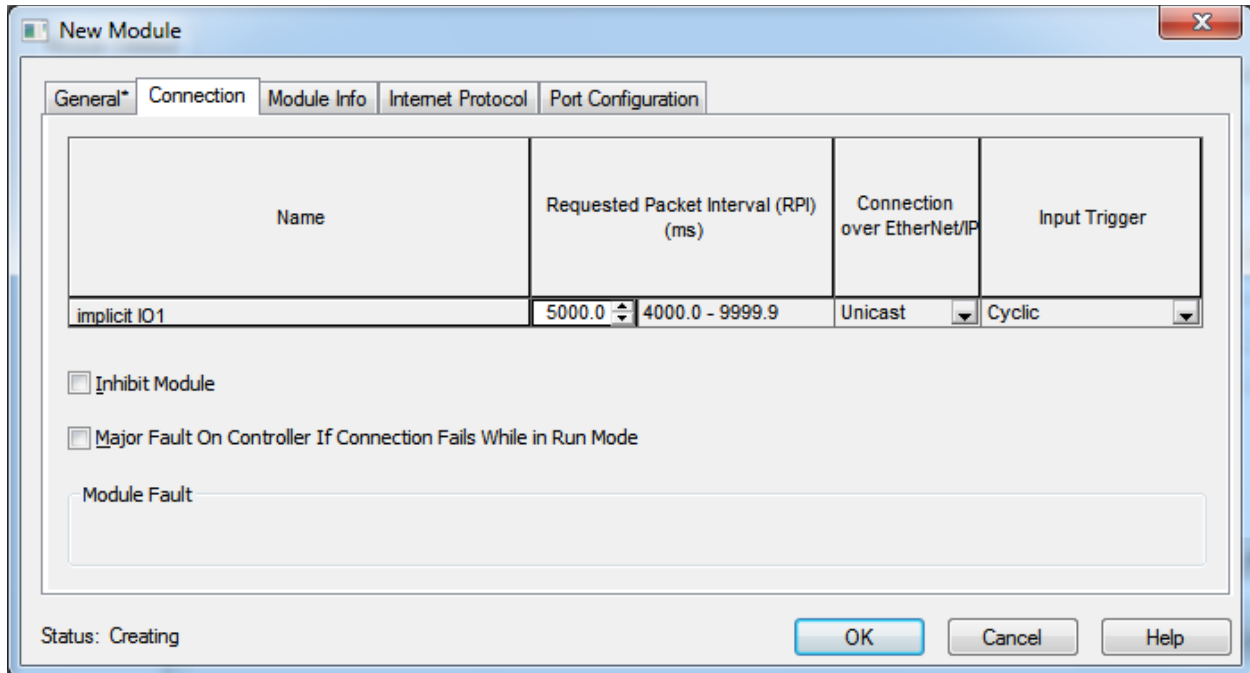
New Module

General* Connection Module Info Internet Protocol Port Configuration

| Name | Requested Packet Interval (RPI) (ms) | | Connection over EtherNet/IP | Input Trigger |
|---|---|---|---|---|
| implicit IO1 | 5000.0 | 4000.0 - 9999.9 | Unicast | Cyclic |

Inhibit Module

Major Fault On Controller If Connection Fails While in Run Mode

Module Fault

Status: Creating

OK Cancel Help